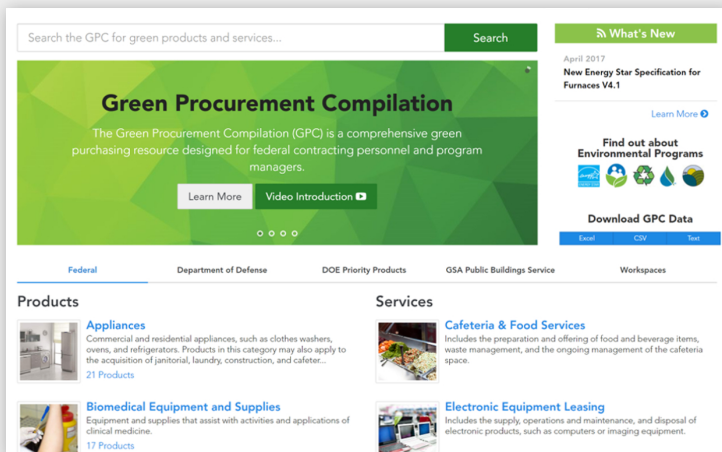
Search the GPC for green products and services...

Search

What's New

April 2017
New Energy Star Specification for Furnaces V4.1

Learn More

Find out about Environmental Programs

Download GPC Data

Excel CSV Text

Green Procurement Compilation

The Green Procurement Compilation (GPC) is a comprehensive green purchasing resource designed for federal contracting personnel and program managers.

Learn More

Video Introduction

Federal Department of Defense DOE Priority Products GSA Public Buildings Service Workspaces

Products

Appliances
Commercial and residential appliances, such as clothes washers, ovens, and refrigerators. Products in this category may also apply to the acquisition of janitorial, laundry, construction, and cafeter...
21 Products

Biomedical Equipment and Supplies
Equipment and supplies that assist with activities and applications of clinical medicine.
17 Products

Services

Cafeteria & Food Services
Includes the preparation and offering of food and beverage items, waste management, and the ongoing management of the cafeteria space.

Electronic Equipment Leasing
Includes the supply, operations and maintenance, and disposal of electronic products, such as computers or imaging equipment.